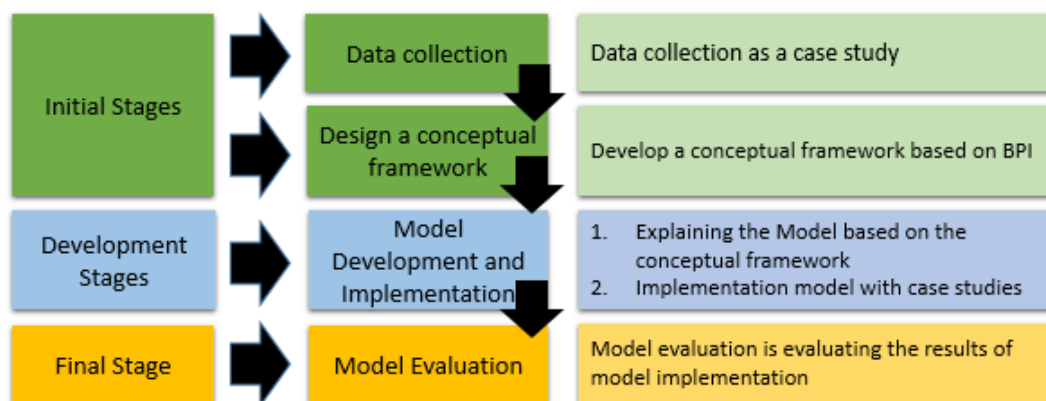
Initial Stages

Data collection

Data collection as a case study

Design a conceptual framework

Develop a conceptual framework based on BPI

Development Stages

Model Development and Implementation

1. Explaining the Model based on the conceptual framework
2. Implementation model with case studies

Final Stage

Model Evaluation

Model evaluation is evaluating the results of model implementation